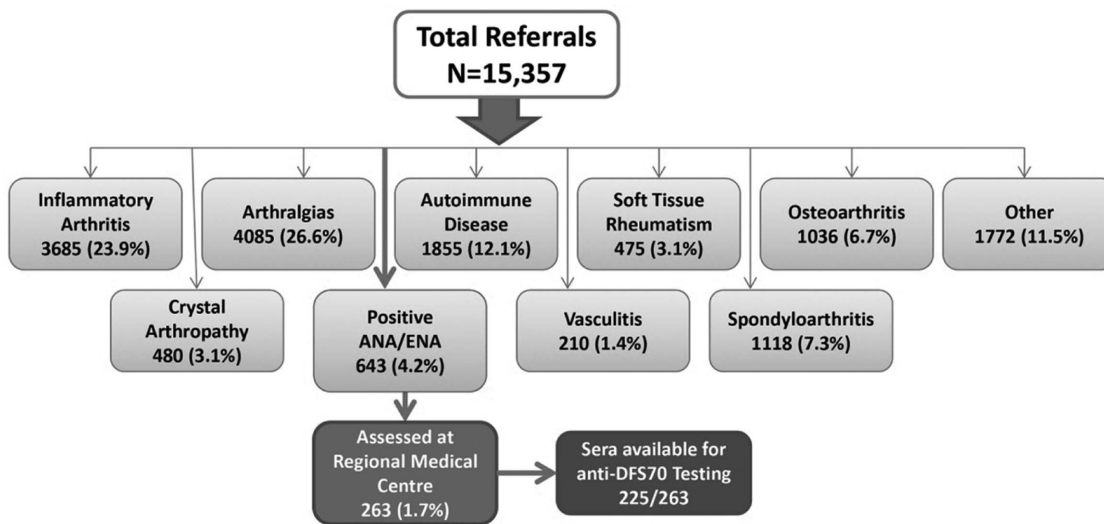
Total Referrals
N=15,357

Inflammatory Arthritis
3685 (23.9%)

Arthralgias
4085 (26.6%)

Autoimmune Disease
1855 (12.1%)

Soft Tissue Rheumatism
475 (3.1%)

Osteoarthritis
1036 (6.7%)

Other
1772 (11.5%)

Crystal Arthropathy
480 (3.1%)

Positive ANA/ENA
643 (4.2%)

Vasculitis
210 (1.4%)

Spondyloarthritis
1118 (7.3%)

Assessed at Regional Medical Centre
263 (1.7%)

Sera available for anti-DFS70 Testing
225/263